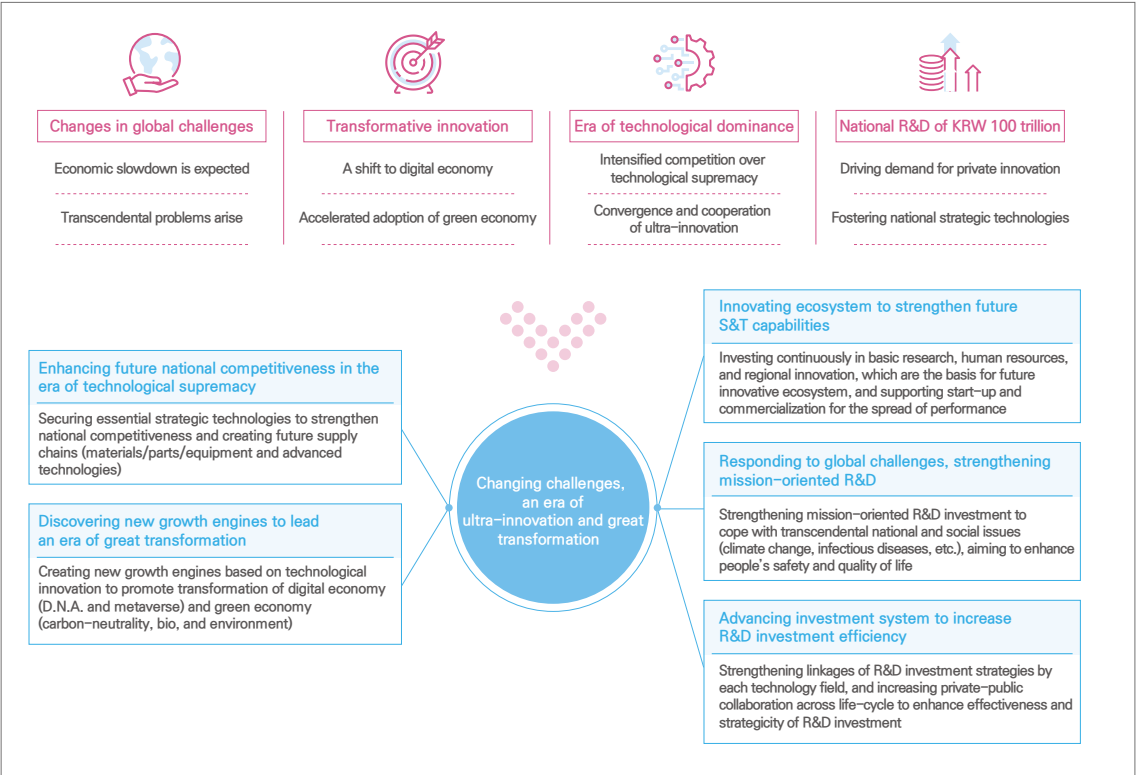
Changes in global challenges

Economic slowdown is expected

Transcendental problems arise

Transformative innovation

A shift to digital economy

Accelerated adoption of green economy

Era of technological dominance

Intensified competition over technological supremacy

Convergence and cooperation of ultra-innovation

National R&D of KRW 100 trillion

Driving demand for private innovation

Fostering national strategic technologies

Enhancing future national competitiveness in the era of technological supremacy

Securing essential strategic technologies to strengthen national competitiveness and creating future supply chains (materials/parts/equipment and advanced technologies)

Discovering new growth engines to lead an era of great transformation

Creating new growth engines based on technological innovation to promote transformation of digital economy (D.N.A. and metaverse) and green economy (carbon-neutrality, bio, and environment)

Changing challenges, an era of ultra-innovation and great transformation

Innovating ecosystem to strengthen future S&T capabilities

Investing continuously in basic research, human resources, and regional innovation, which are the basis for future innovative ecosystem, and supporting start-up and commercialization for the spread of performance

Responding to global challenges, strengthening mission-oriented R&D

Strengthening mission-oriented R&D investment to cope with transcendental national and social issues (climate change, infectious diseases, etc.), aiming to enhance people's safety and quality of life

Advancing investment system to increase R&D investment efficiency

Strengthening linkages of R&D investment strategies by each technology field, and increasing private-public collaboration across life-cycle to enhance effectiveness and strategicity of R&D investment